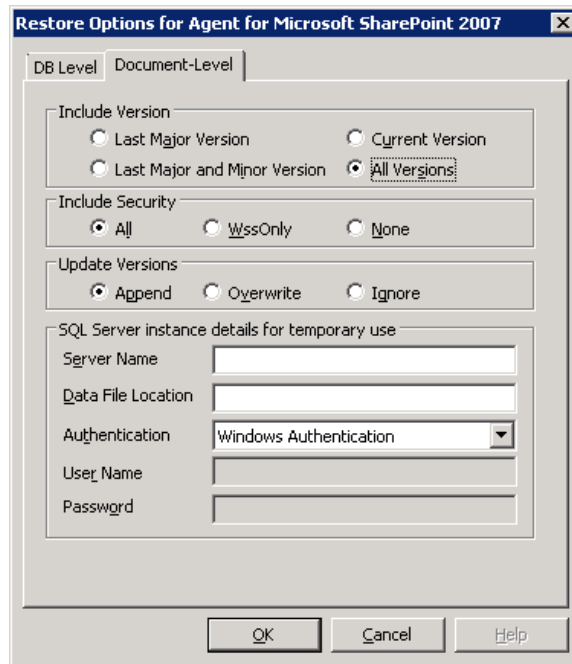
Restore Options for Agent for Microsoft SharePoint 2007

DB Level | Document-Level

Include Version
Last Major Version
Current Version
Last Major and Minor Version
All Versions

Include Security
All
WssOnly
None

Update Versions
Append
Overwrite
Ignore

SQL Server instance details for temporary use
Server Name
Data File Location
Authentication
Windows Authentication
User Name
Password

OK
Cancel
Help